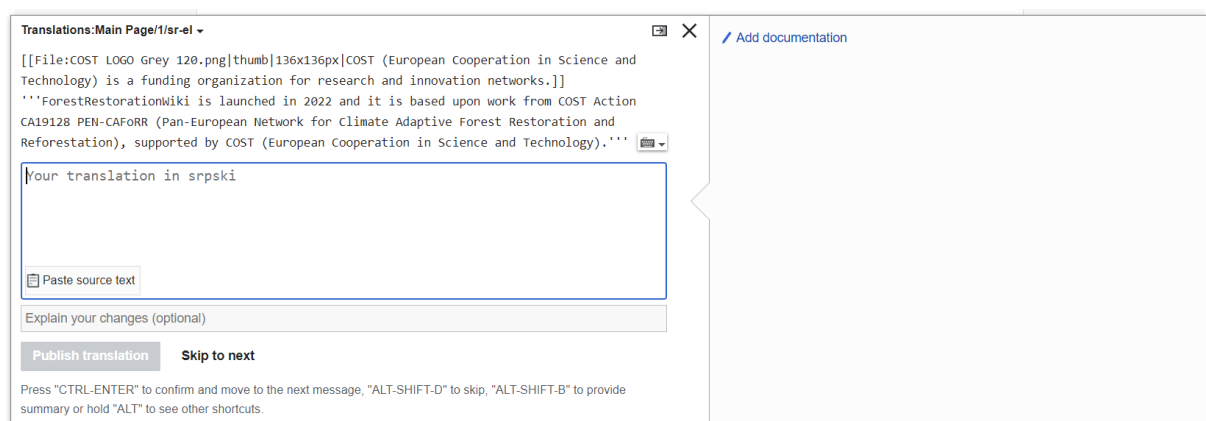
Translations:Main Page/1/sr-el

[[File:COST LOGO Grey 120.png|thumb|136x136px|COST (European Cooperation in Science and Technology) is a funding organization for research and innovation networks.]] '''ForestRestorationWiki is launched in 2022 and it is based upon work from COST Action CA19128 PEN-CAFoRR (Pan-European Network for Climate Adaptive Forest Restoration and Reforestation), supported by COST (European Cooperation in Science and Technology).'''

Your translation in srpski

Paste source text

Explain your changes (optional)

Publish translation

Skip to next

Press "CTRL-ENTER" to confirm and move to the next message, "ALT-SHIFT-D" to skip, "ALT-SHIFT-B" to provide summary or hold "ALT" to see other shortcuts.

Add documentation